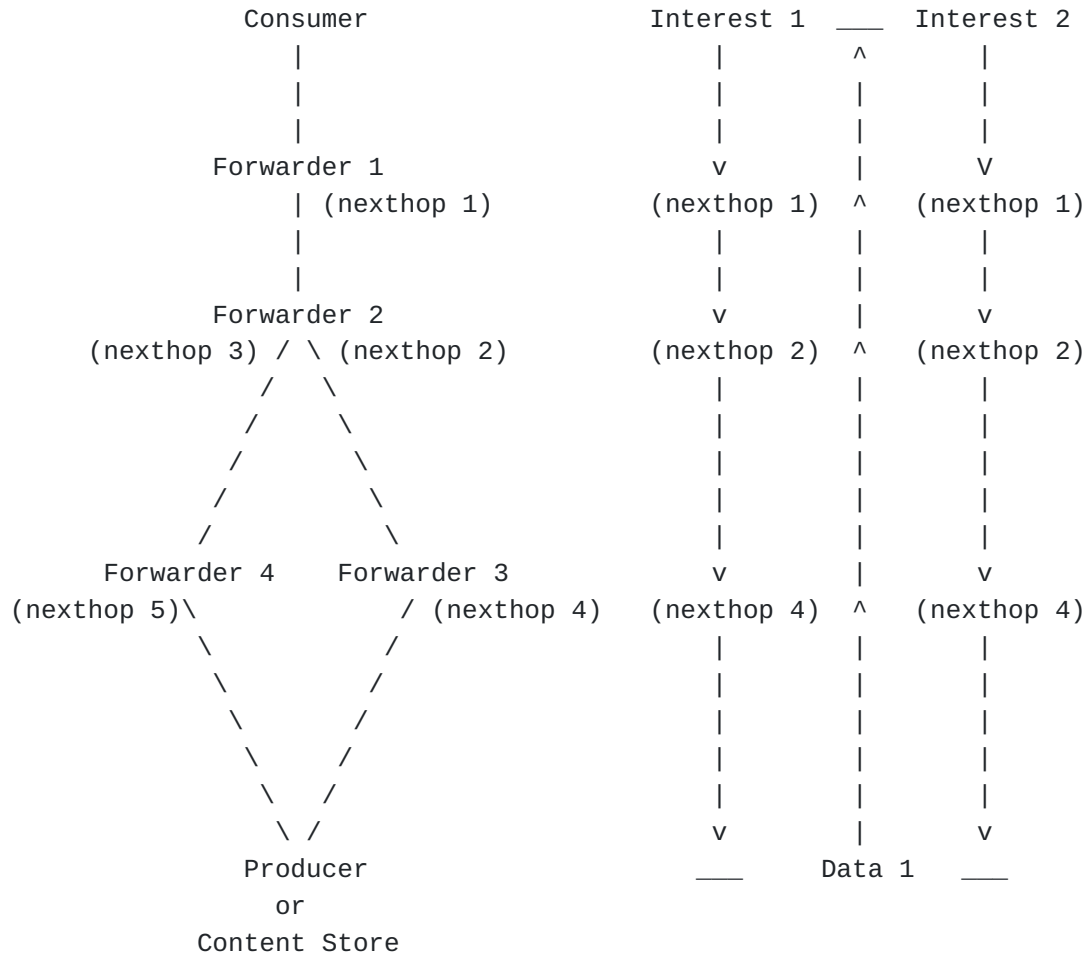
Consumer Interest 1 ___ Interest 2

Forwarder 1 v V
(nexthop 1) (nexthop 1) ^ (nexthop 1)

Forwarder 2 v v
(nexthop 3) / \ (nexthop 2) (nexthop 2) ^ (nexthop 2)

Forwarder 4 Forwarder 3 v v
(nexthop 5)\ / (nexthop 4) (nexthop 4) ^ (nexthop 4)

\ / v v
Producer ___ Data 1 ___
or
Content Store